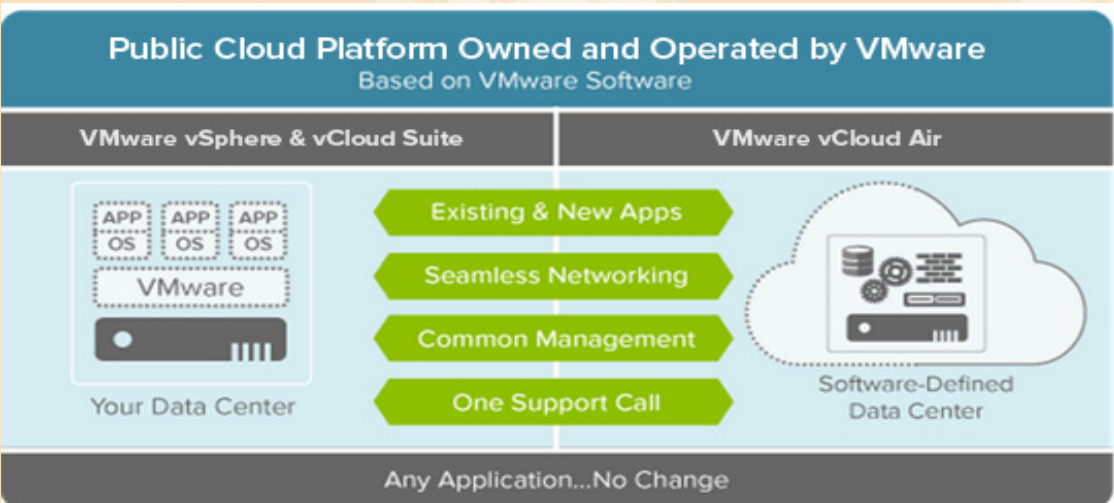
Public Cloud Platform Owned and Operated by VMware
Based on VMware Software

VMware vSphere & vCloud Suite

VMware vCloud Air

APP
OS
APP
OS
APP
OS
VMware

Your Data Center

Existing & New Apps
Seamless Networking
Common Management
One Support Call

Software-Defined Data Center

Any Application...No Change